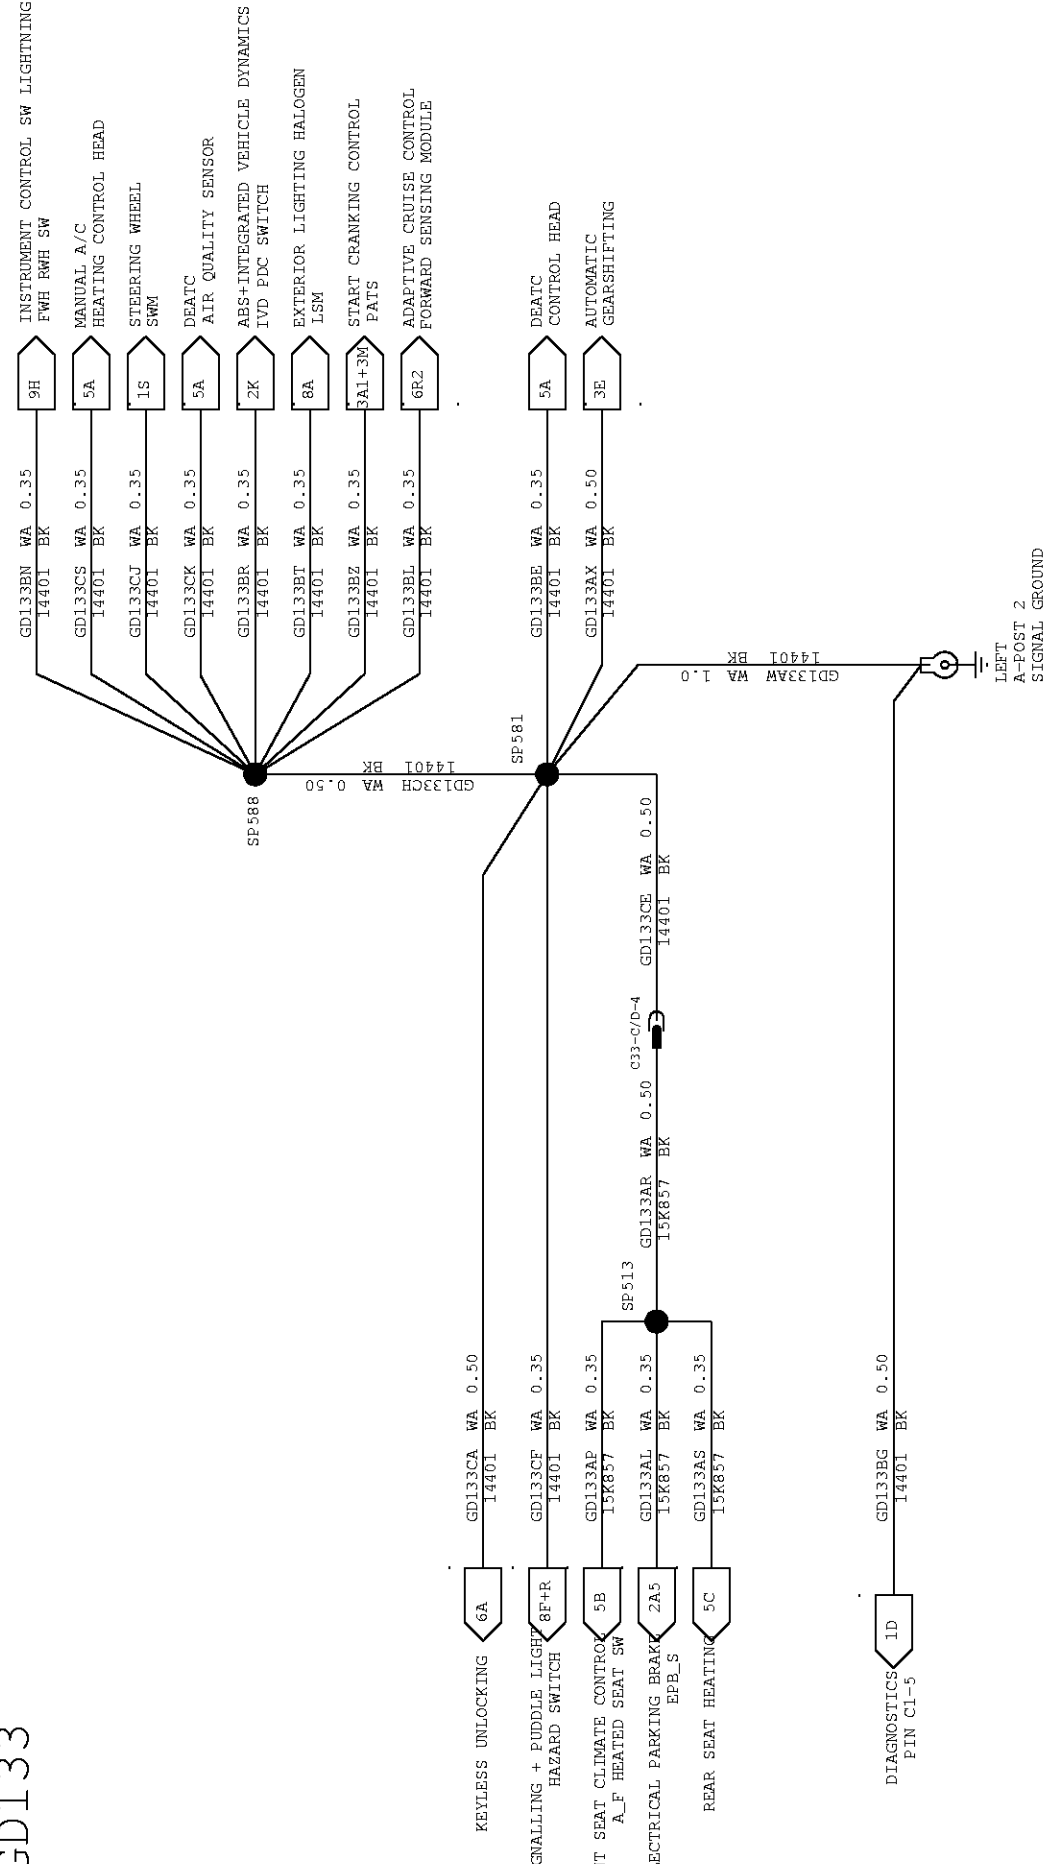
GD133

INSTRUMENT CONTROL SW LIGHTNING
FWH RWH SW
9H
GD133BN WA 0.35
14401 BK

MANUAL A/C
HEATING CONTROL HEAD
5A
GD133CS WA 0.35
14401 BK

STEERING WHEEL
SWM
1S
GD133CJ WA 0.35
14401 BK

DEATC
AIR QUALITY SENSOR
5A
GD133CK WA 0.35
14401 BK

ABS+INTEGRATED VEHICLE DYNAMICS
IVD PDC SWITCH
2K
GD133BR WA 0.35
14401 BK

EXTERIOR LIGHTING HALOGEN
LSM
8A
GD133BT WA 0.35
14401 BK

START CRANKING CONTROL
PATS
3A1+3M
GD133BZ WA 0.35
14401 BK

ADAPTIVE CRUISE CONTROL
FORWARD SENSING MODULE
6R2
GD133BL WA 0.35
14401 BK

DEATC
CONTROL HEAD
5A
GD133BE WA 0.35
14401 BK

AUTOMATIC
GEARSHIFTING
3E
GD133AX WA 0.50
14401 BK

SP588
GD133CH WA 0.50
14401 BK
SP581

GD133AW WA 1.0
14401 BK
LEFT
A-POST 2
SIGNAL GROUND

GD133CE WA 0.50
14401 BK
C33-C/D-4
GD133AR WA 0.50
15K857 BK
SP513

KEYLESS UNLOCKING
6A
GD133CA WA 0.50
14401 BK

GNALLING + PUDDLE LIGHT
HAZARD SWITCH
8F+R
GD133CF WA 0.35
14401 BK

T SEAT CLIMATE CONTROL
A_F HEATED SEAT SW
5B
GD133AP WA 0.35
15K857 BK

ECTRICAL PARKING BRAKE
EPB_S
2A5
GD133AL WA 0.35
15K857 BK

REAR SEAT HEATING
5C
GD133AS WA 0.35
15K857 BK

DIAGNOSTICS
PIN C1-5
1D
GD133BG WA 0.50
14401 BK